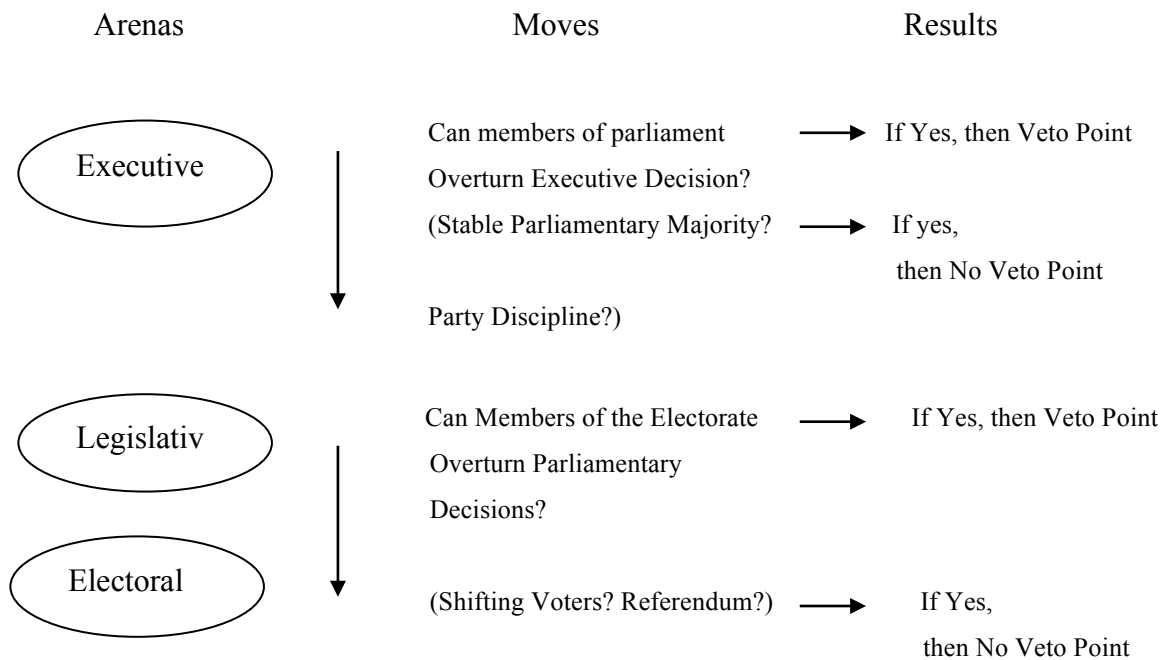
Arenas

Moves

Results

Executive

Can members of parliament Overturn Executive Decision?

If Yes, then Veto Point

(Stable Parliamentary Majority?

If yes, then No Veto Point

Party Discipline?)

Legislativ

Can Members of the Electorate Overturn Parliamentary Decisions?

If Yes, then Veto Point

Electoral

(Shifting Voters? Referendum?)

If Yes, then No Veto Point